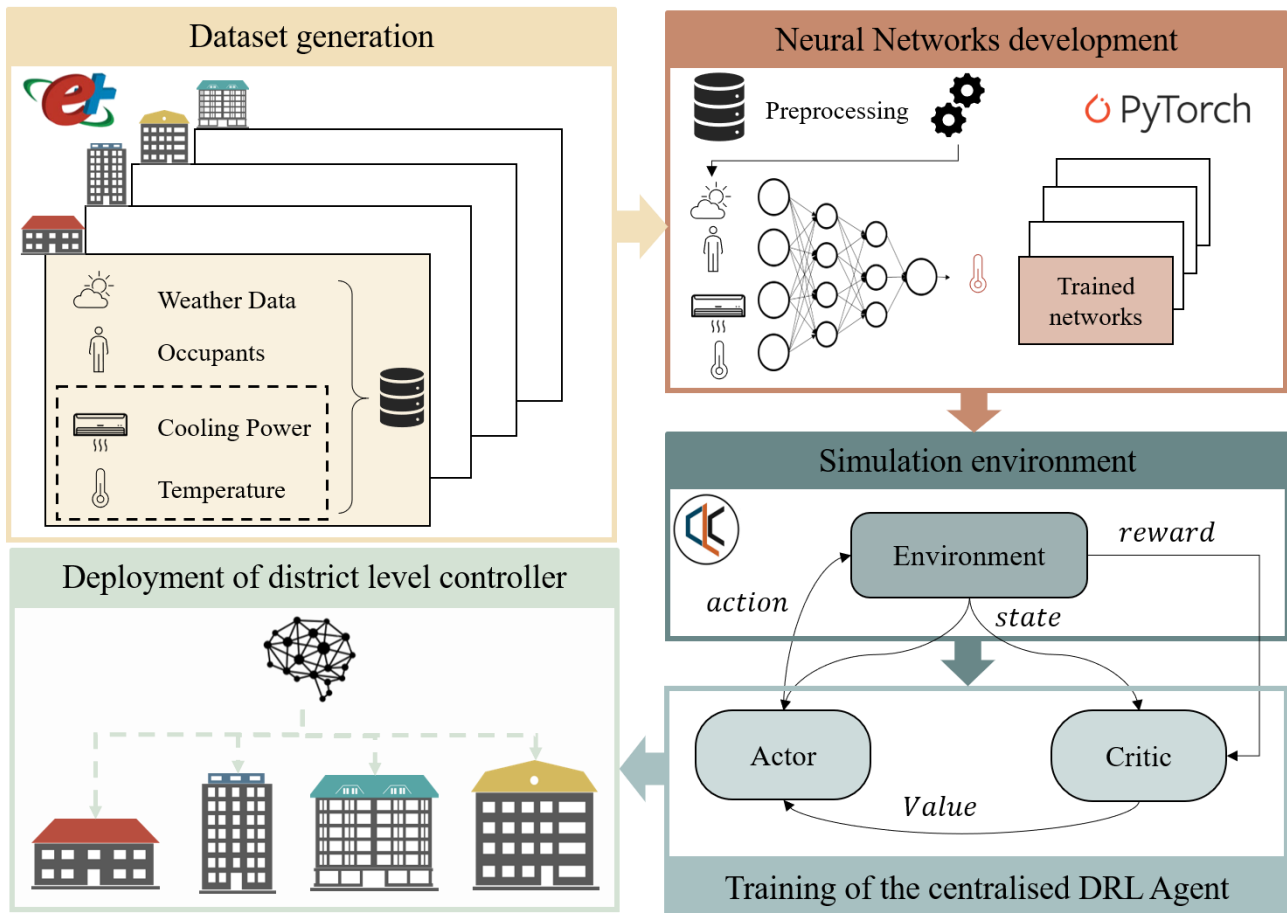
Dataset generation

Weather Data

Occupants

Cooling Power

Temperature

Neural Networks development

Preprocessing

PyTorch

Trained networks

Simulation environment

Environment

reward

action

state

Actor

Critic

Value

Training of the centralised DRL Agent

Deployment of district level controller